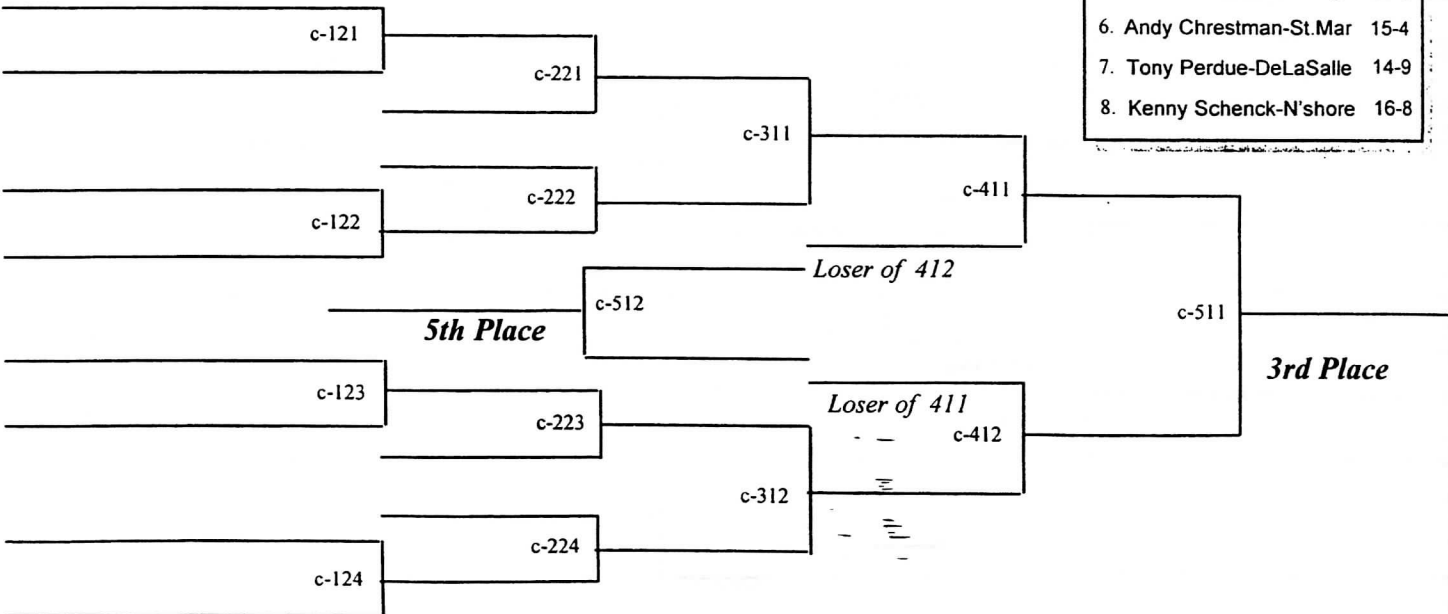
6. Andy Chrestman-St.Mar 15-4
7. Tony Perdue-DeLaSalle 14-9
8. Kenny Schenck-N'shore 16-8

c-121
c-221
c-311
c-222
c-122
c-411
Loser of 412
c-512
5th Place
c-511
3rd Place
c-123
Loser of 411
c-223
c-412
c-312
c-224
c-124